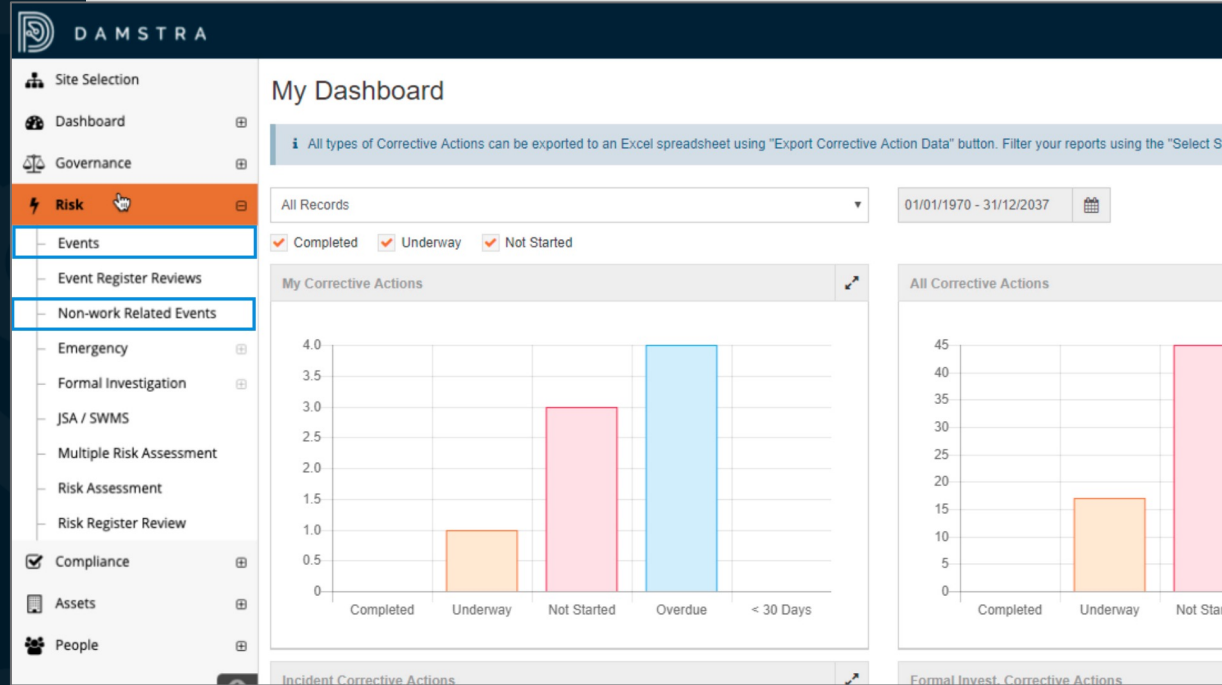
DAMSTRA

Site Selection
Dashboard ⊞
Governance ⊞
Risk ⊟
Events
Event Register Reviews
Non-work Related Events
Emergency ⊞
Formal Investigation ⊞
JSA / SWMS
Multiple Risk Assessment
Risk Assessment
Risk Register Review
Compliance ⊞
Assets ⊞
People ⊞

My Dashboard

ℹ All types of Corrective Actions can be exported to an Excel spreadsheet using "Export Corrective Action Data" button. Filter your reports using the "Select S

All Records

01/01/1970 - 31/12/2037

Completed
Underway
Not Started

My Corrective Actions

4.0
3.5
3.0
2.5
2.0
1.5
1.0
0.5
0

Completed
Underway
Not Started
Overdue
< 30 Days

All Corrective Actions

45
40
35
30
25
20
15
10
5
0

Completed
Underway
Not Star

Incident Corrective Actions

Formal Invest. Corrective Actions